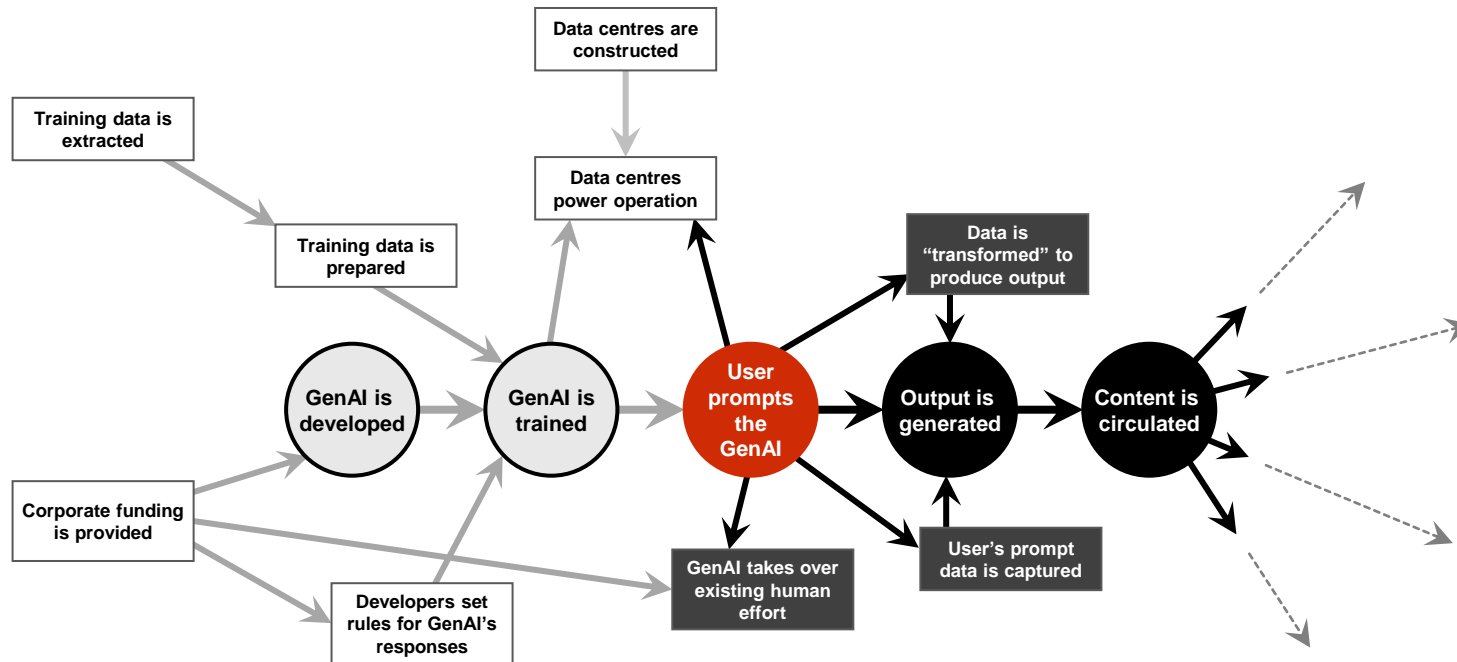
Data centres are constructed

Training data is extracted

Data centres power operation

Training data is prepared

Data is "transformed" to produce output

GenAI is developed

GenAI is trained

User prompts the GenAI

Output is generated

Content is circulated

Corporate funding is provided

GenAI takes over existing human effort

User's prompt data is captured

Developers set rules for GenAI's responses